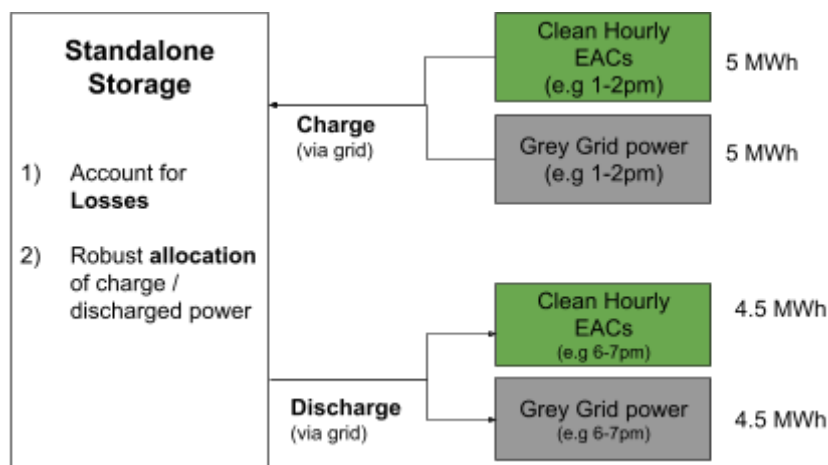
Standalone Storage

1) Account for **Losses**

2) Robust **allocation** of charge / discharged power

Charge
(via grid)

Clean Hourly EACs
(e.g 1-2pm)

5 MWh

Grey Grid power
(e.g 1-2pm)

5 MWh

Clean Hourly EACs
(e.g 6-7pm)

4.5 MWh

Discharge
(via grid)

Grey Grid power
(e.g 6-7pm)

4.5 MWh